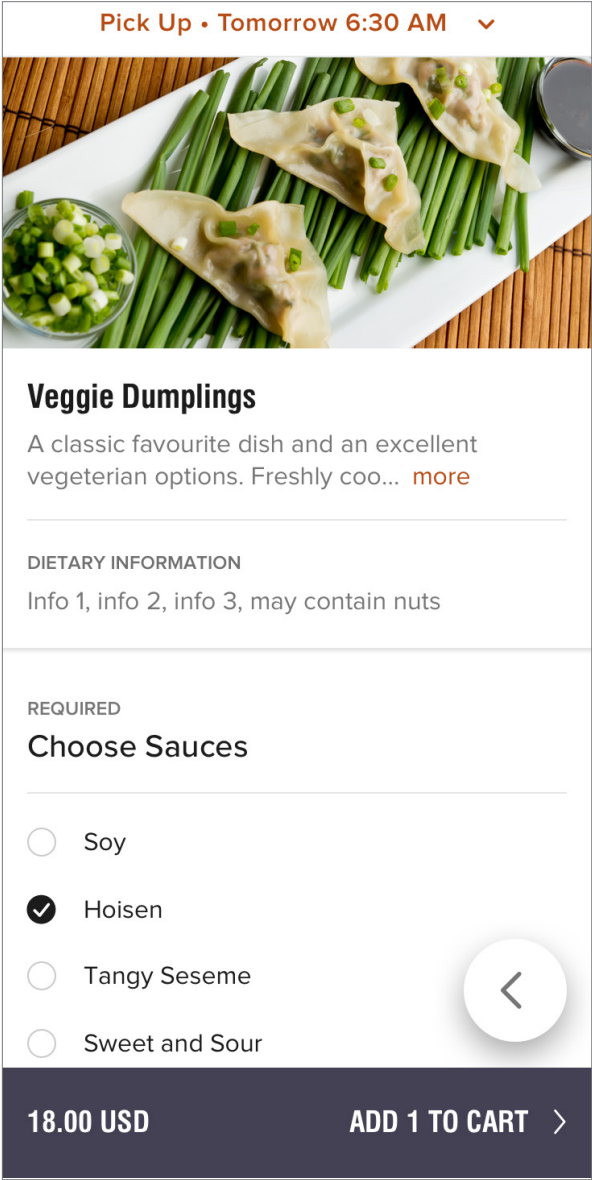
Pick Up • Tomorrow 6:30 AM

Veggie Dumplings

A classic favourite dish and an excellent vegeterian options. Freshly coo... more

DIETARY INFORMATION

Info 1, info 2, info 3, may contain nuts

REQUIRED

Choose Sauces

Soy

Hoisen

Tangy Seseme

Sweet and Sour

18.00 USD

ADD 1 TO CART